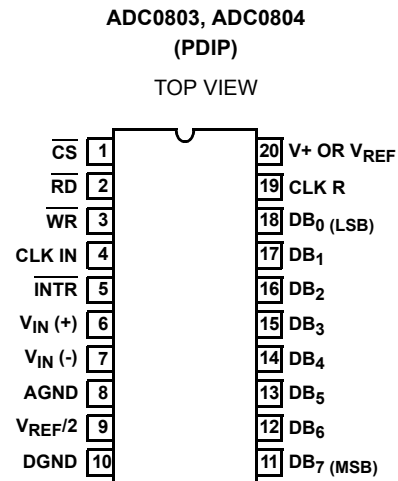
ADC0803, ADC0804
(PDIP)

TOP VIEW

$\overline{CS}$ 1
$\overline{RD}$ 2
$\overline{WR}$ 3
CLK IN 4
$\overline{INTR}$ 5
$V_{IN}$ (+) 6
$V_{IN}$ (-) 7
AGND 8
$V_{REF}/2$ 9
DGND 10

20 V+ OR $V_{REF}$
19 CLK R
18 $DB_{0\ (LSB)}$
17 $DB_1$
16 $DB_2$
15 $DB_3$
14 $DB_4$
13 $DB_5$
12 $DB_6$
11 $DB_{7\ (MSB)}$